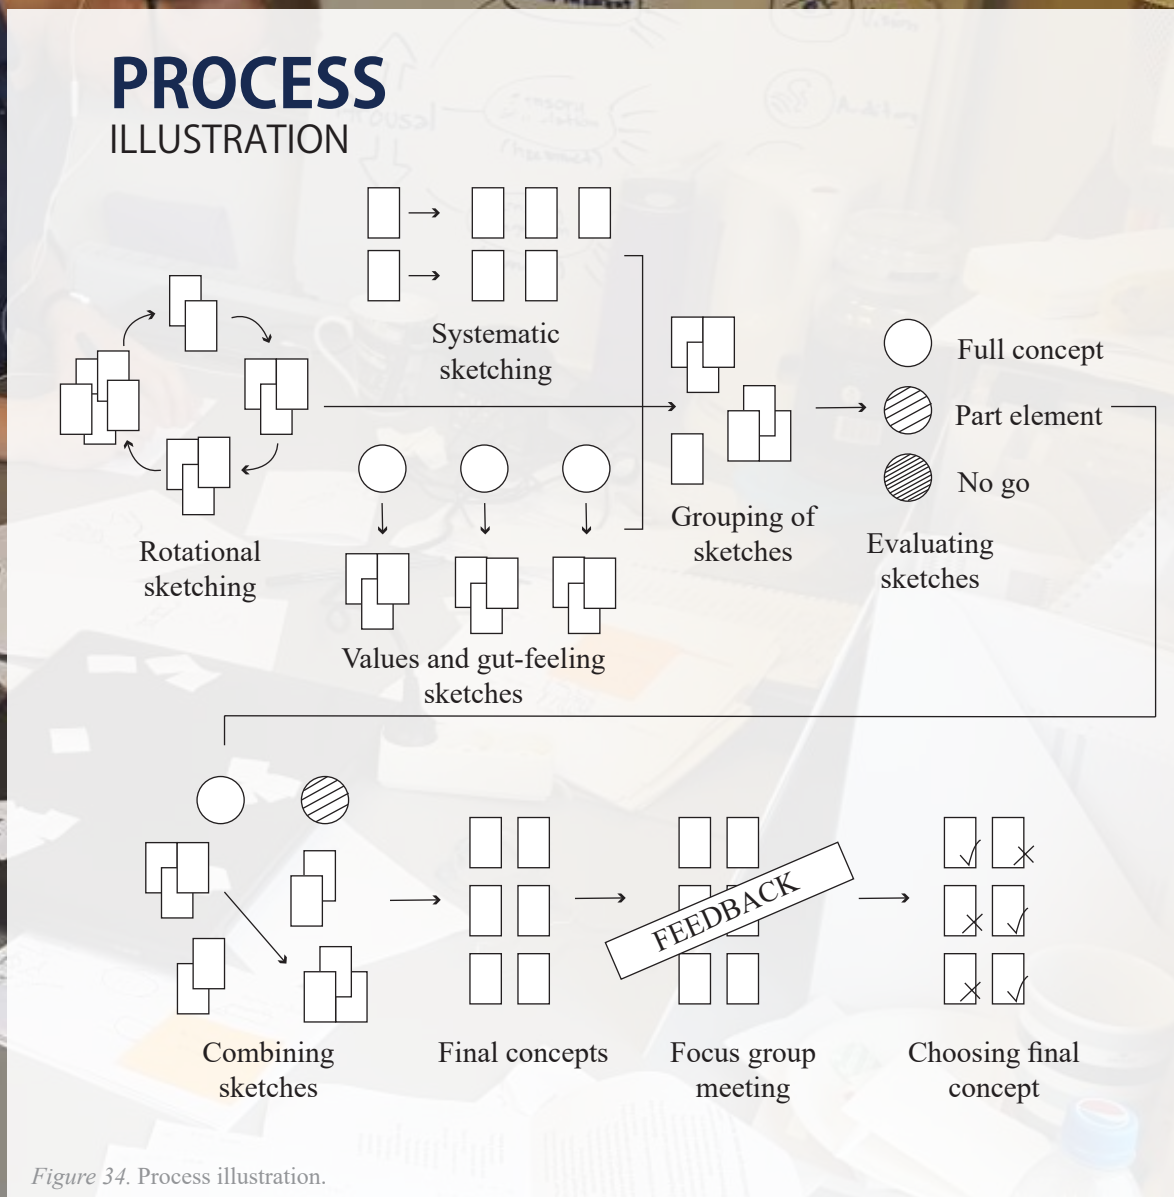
PROCESS
ILLUSTRATION

Systematic sketching

Rotational sketching

Values and gut-feeling sketches

Grouping of sketches

Full concept

Part element

No go

Evaluating sketches

Combining sketches

Final concepts

FEEDBACK

Focus group meeting

Choosing final concept

*Figure 34.* Process illustration.